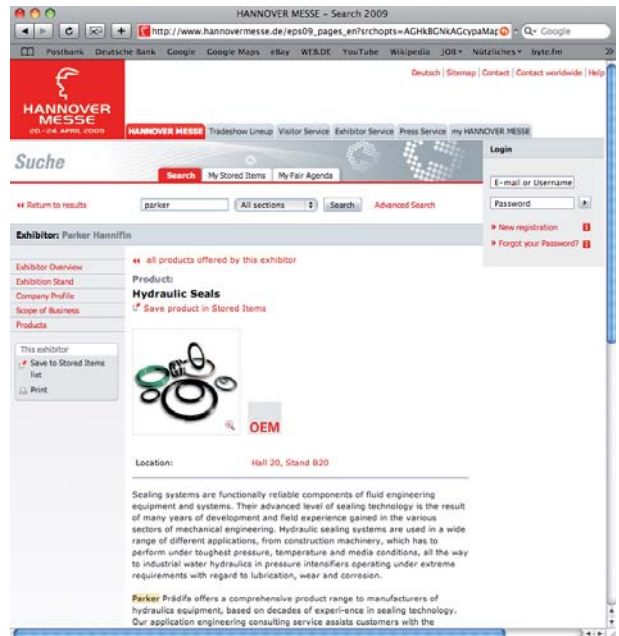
HANNOVER MESSE – Search 2009

http://www.hannovermesse.de/eps09_pages_en?srchopts=AGHkBGNkAGcypaMa

Q- Google

Postbank Deutsche Bank Google Google Maps eBay WEB.DE YouTube Wikipedia JOB▾ Nützliches▾ byte.fm

HANNOVER MESSE
20.–24. APRIL 2009

Deutsch | Sitemap | Contact | Contact worldwide | Help

HANNOVER MESSE Tradeshow Lineup Visitor Service Exhibitor Service Press Service my HANNOVER MESSE

Suche

Search My Stored Items My Fair Agenda

Login

E-mail or Username

Password

» New registration

» Forgot your Password?

« Return to results

parker

All sections

Search

Advanced Search

Exhibitor: Parker Hannifin

Exhibitor Overview
Exhibition Stand
Company Profile
Scope of Business
Products

This exhibitor
Save to Stored Items list
Print

« all products offered by this exhibitor

Product:
Hydraulic Seals
Save product in Stored Items

OEM

Location: Hall 20, Stand B20

Sealing systems are functionally reliable components of fluid engineering equipment and systems. Their advanced level of sealing technology is the result of many years of development and field experience gained in the various sectors of mechanical engineering. Hydraulic sealing systems are used in a wide range of different applications, from construction machinery, which has to perform under toughest pressure, temperature and media conditions, all the way to industrial water hydraulics in pressure intensifiers operating under extreme requirements with regard to lubrication, wear and corrosion.

Parker Prädifa offers a comprehensive product range to manufacturers of hydraulics equipment, based on decades of experi-ence in sealing technology. Our application engineering consulting service assists customers with the